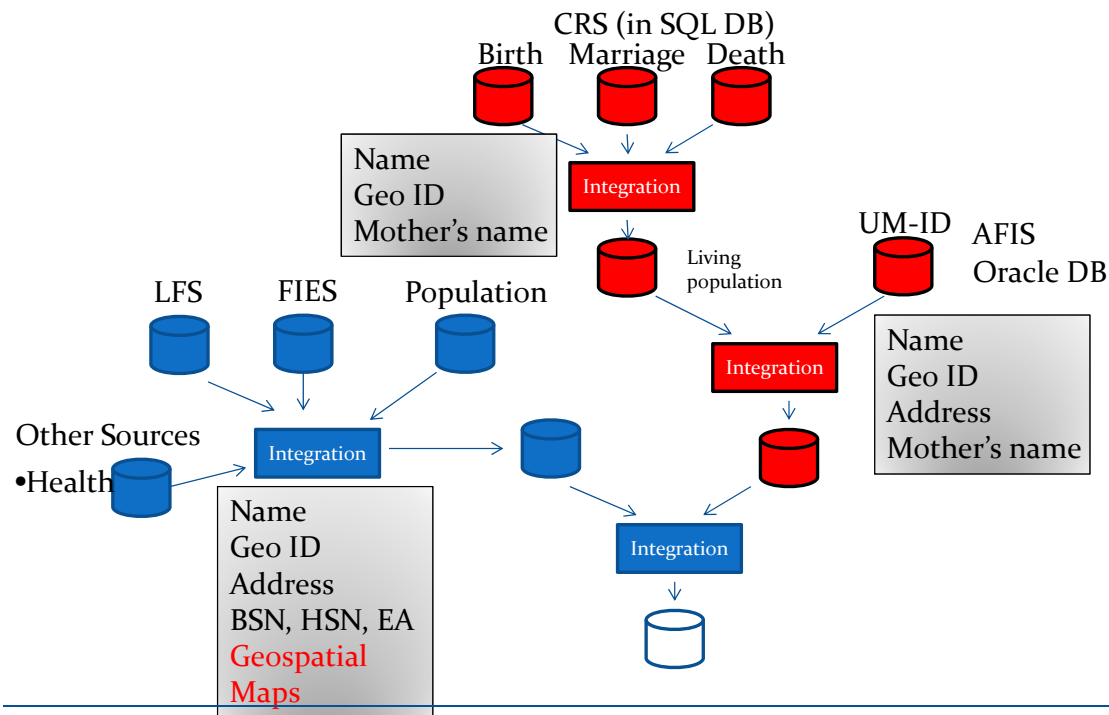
CRS (in SQL DB)

Birth Marriage Death

Name
Geo ID
Mother's name

Integration

Living population

UM-ID

AFIS
Oracle DB

Name
Geo ID
Address
Mother's name

LFS FIES Population

Integration

Other Sources
•Health

Integration

Name
Geo ID
Address
BSN, HSN, EA
Geospatial
Maps

Integration